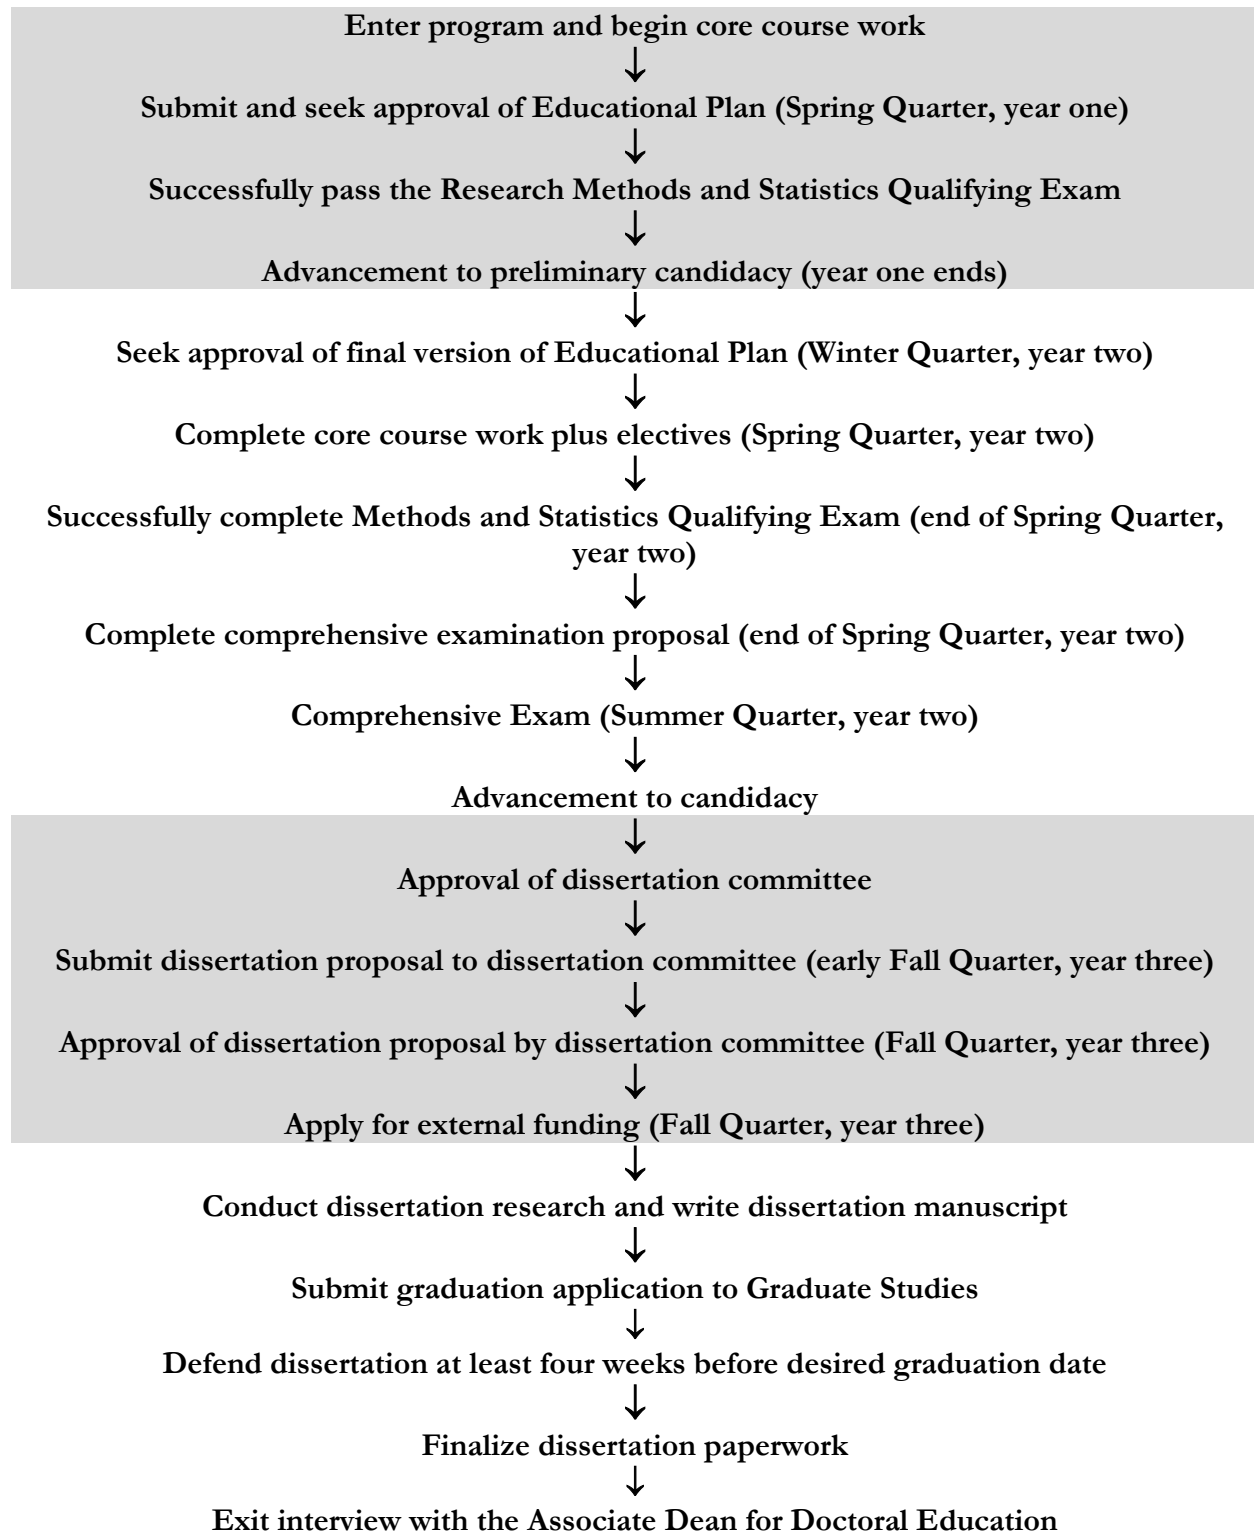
Enter program and begin core course work
↓
Submit and seek approval of Educational Plan (Spring Quarter, year one)
↓
Successfully pass the Research Methods and Statistics Qualifying Exam
↓
Advancement to preliminary candidacy (year one ends)
↓
Seek approval of final version of Educational Plan (Winter Quarter, year two)
↓
Complete core course work plus electives (Spring Quarter, year two)
↓
Successfully complete Methods and Statistics Qualifying Exam (end of Spring Quarter, year two)
↓
Complete comprehensive examination proposal (end of Spring Quarter, year two)
↓
Comprehensive Exam (Summer Quarter, year two)
↓
Advancement to candidacy
↓
Approval of dissertation committee
↓
Submit dissertation proposal to dissertation committee (early Fall Quarter, year three)
↓
Approval of dissertation proposal by dissertation committee (Fall Quarter, year three)
↓
Apply for external funding (Fall Quarter, year three)
↓
Conduct dissertation research and write dissertation manuscript
↓
Submit graduation application to Graduate Studies
↓
Defend dissertation at least four weeks before desired graduation date
↓
Finalize dissertation paperwork
↓
Exit interview with the Associate Dean for Doctoral Education